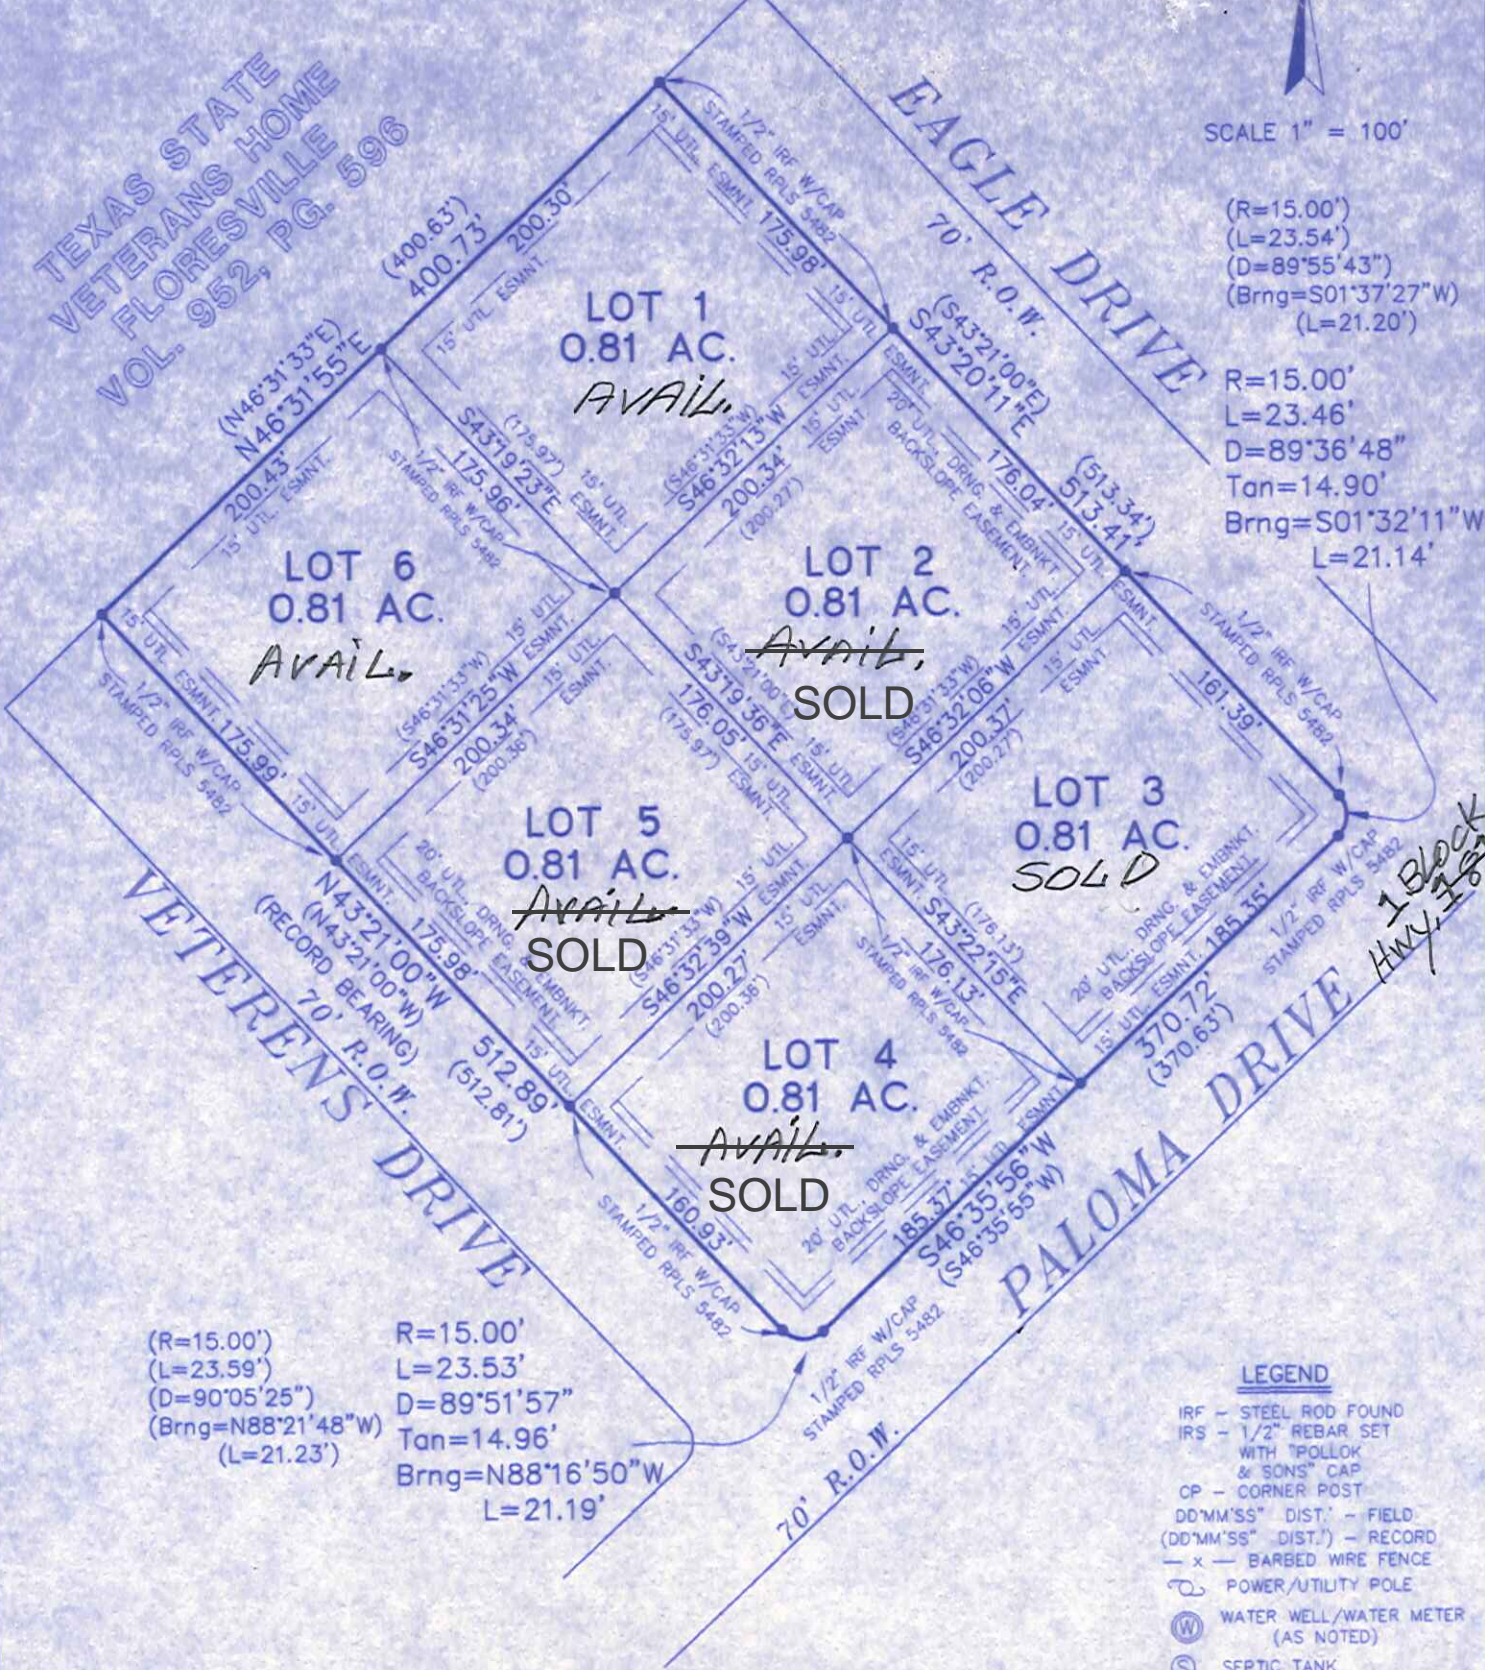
TEXAS STATE VETERANS HOME FLORESVILLE VOL. 952, PG. 596

EAGLE DRIVE
70' R.O.W.

SCALE 1" = 100'

(R=15.00')
(L=23.54')
(D=89°55'43")
(Brng=S01°37'27"W)
(L=21.20')

R=15.00'
L=23.46'
D=89°36'48"
Tan=14.90'
Brng=S01°32'11"W
L=21.14'

1/2" IRF W/CAP STAMPED RPLS 5482
175.98'
15' UTL. ESMNT.
(400.63')
400.73'
200.30'
(N46°31'33"E)
N46°31'55"E
(S43°21'00"E)
S43°20'11"E
(513.34')
513.41'
176.04'
20' UTL. DRNG. & EMBNKT. BACKSLOPE EASEMENT

LOT 1
0.81 AC.
AVAIL.

(175.97')
S43°19'23"E
175.96'
(S46°31'33"W)
S46°32'13"W
200.34'
(200.27')

200.43'
LOT 6
0.81 AC.
AVAIL.

LOT 2
0.81 AC.
Avail.
SOLD

(S43°21'00"E)
S43°19'36"E
176.05'
(175.97')
(S46°31'33"W)
S46°32'06"W
200.37'
(200.27')

(S46°31'33"W)
S46°31'25"W
200.34'
(200.36')

175.99'

LOT 3
0.81 AC.
SOLD
161.39'
185.35'
370.72'
(370.63')

LOT 5
0.81 AC.
Avail.
SOLD
(S46°31'33"W)
S46°32'39"W
200.27'
(200.38')
175.98'

(176.13')
S43°22'15"E
176.13'

N43°21'00"W
(N43°21'00"W)
(RECORD BEARING)
512.89'
(512.81')

VETERENS' DRIVE
70' R.O.W.

LOT 4
0.81 AC.
Avail.
SOLD
160.93'
185.37'
S46°35'56"W
(S46°35'55"W)

PALOMA DRIVE
70' R.O.W.

1 Block Hwy 181

(R=15.00')
(L=23.59')
(D=90°05'25")
(Brng=N88°21'48"W)
(L=21.23')

R=15.00'
L=23.53'
D=89°51'57"
Tan=14.96'
Brng=N88°16'50"W
L=21.19'

LEGEND
IRF – STEEL ROD FOUND
IRS – 1/2" REBAR SET WITH "POLLOK & SONS" CAP
CP – CORNER POST
DD°MM'SS" DIST.' – FIELD
(DD°MM'SS" DIST.') – RECORD
— x — BARBED WIRE FENCE
POWER/UTILITY POLE
WATER WELL/WATER METER (AS NOTED)
SEPTIC TANK